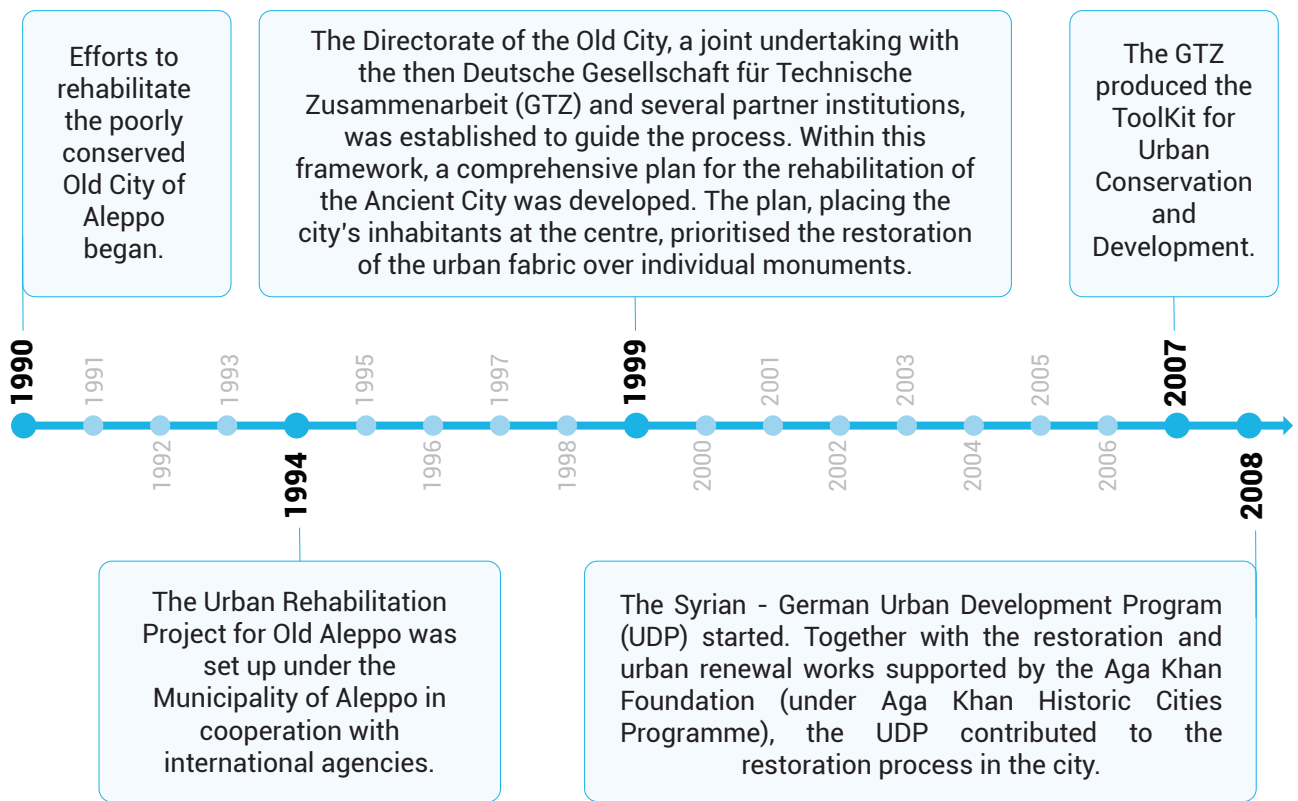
Efforts to rehabilitate the poorly conserved Old City of Aleppo began.

The Directorate of the Old City, a joint undertaking with the then Deutsche Gesellschaft für Technische Zusammenarbeit (GTZ) and several partner institutions, was established to guide the process. Within this framework, a comprehensive plan for the rehabilitation of the Ancient City was developed. The plan, placing the city's inhabitants at the centre, prioritised the restoration of the urban fabric over individual monuments.

The GTZ produced the ToolKit for Urban Conservation and Development.

1990
1991
1992
1993
1994
1995
1996
1997
1998
1999
2000
2001
2002
2003
2004
2005
2006
2007
2008

The Urban Rehabilitation Project for Old Aleppo was set up under the Municipality of Aleppo in cooperation with international agencies.

The Syrian - German Urban Development Program (UDP) started. Together with the restoration and urban renewal works supported by the Aga Khan Foundation (under Aga Khan Historic Cities Programme), the UDP contributed to the restoration process in the city.